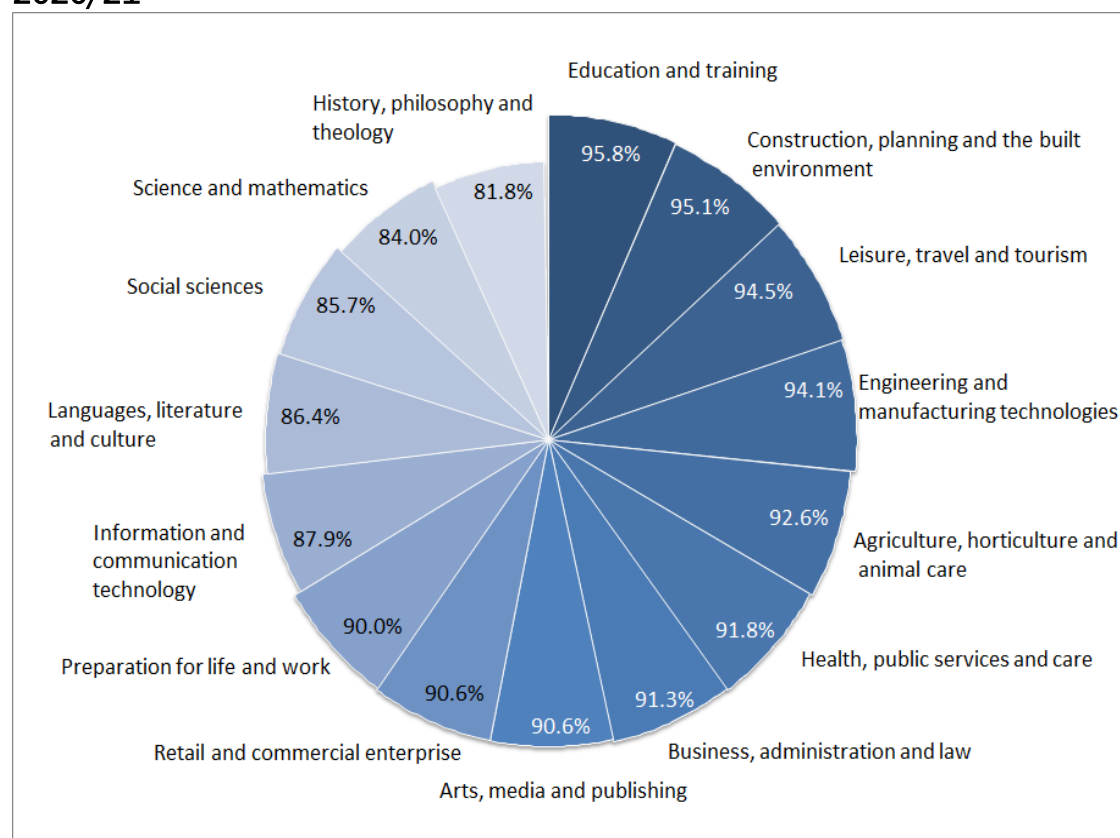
2020/21

Education and training
95.8%
Construction, planning and the built environment
95.1%
Leisure, travel and tourism
94.5%
Engineering and manufacturing technologies
94.1%
Agriculture, horticulture and animal care
92.6%
Health, public services and care
91.8%
Business, administration and law
91.3%
Arts, media and publishing
90.6%
Retail and commercial enterprise
90.6%
Preparation for life and work
90.0%
Information and communication technology
87.9%
Languages, literature and culture
86.4%
Social sciences
85.7%
Science and mathematics
84.0%
History, philosophy and theology
81.8%